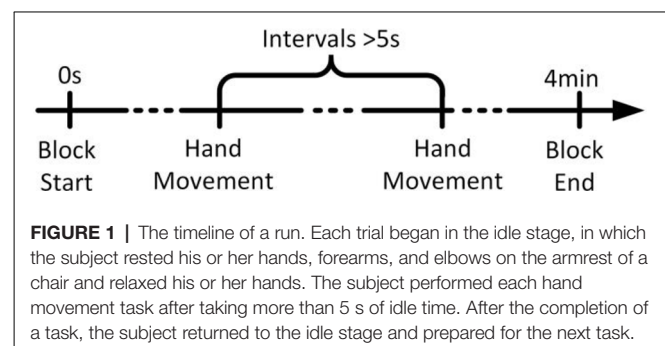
Intervals >5s

0s

4min

Block Start

Hand Movement

Hand Movement

Block End

**FIGURE 1** | The timeline of a run. Each trial began in the idle stage, in which the subject rested his or her hands, forearms, and elbows on the armrest of a chair and relaxed his or her hands. The subject performed each hand movement task after taking more than 5 s of idle time. After the completion of a task, the subject returned to the idle stage and prepared for the next task.